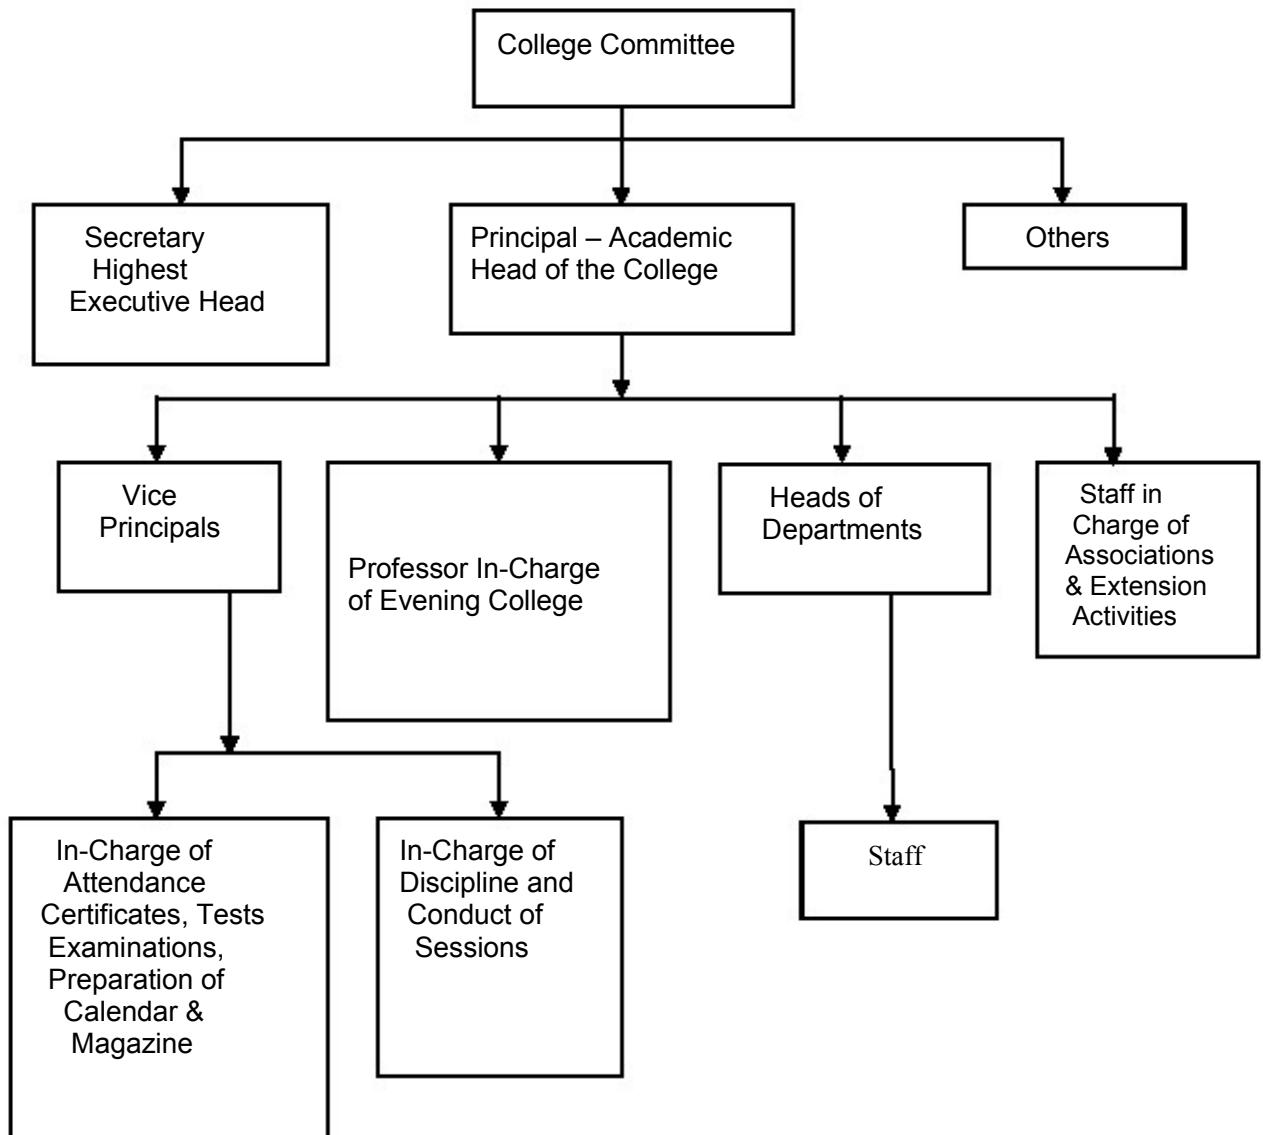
College Committee

Secretary Highest Executive Head

Principal – Academic Head of the College

Others

Vice Principals

Professor In-Charge of Evening College

Heads of Departments

Staff in Charge of Associations & Extension Activities

In-Charge of Attendance Certificates, Tests Examinations, Preparation of Calendar & Magazine

In-Charge of Discipline and Conduct of Sessions

Staff